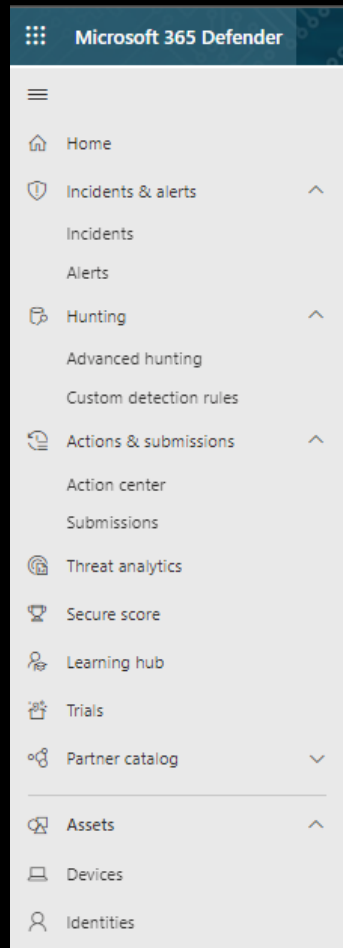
Microsoft 365 Defender

Home

Incidents & alerts

Incidents

Alerts

Hunting

Advanced hunting

Custom detection rules

Actions & submissions

Action center

Submissions

Threat analytics

Secure score

Learning hub

Trials

Partner catalog

Assets

Devices

Identities